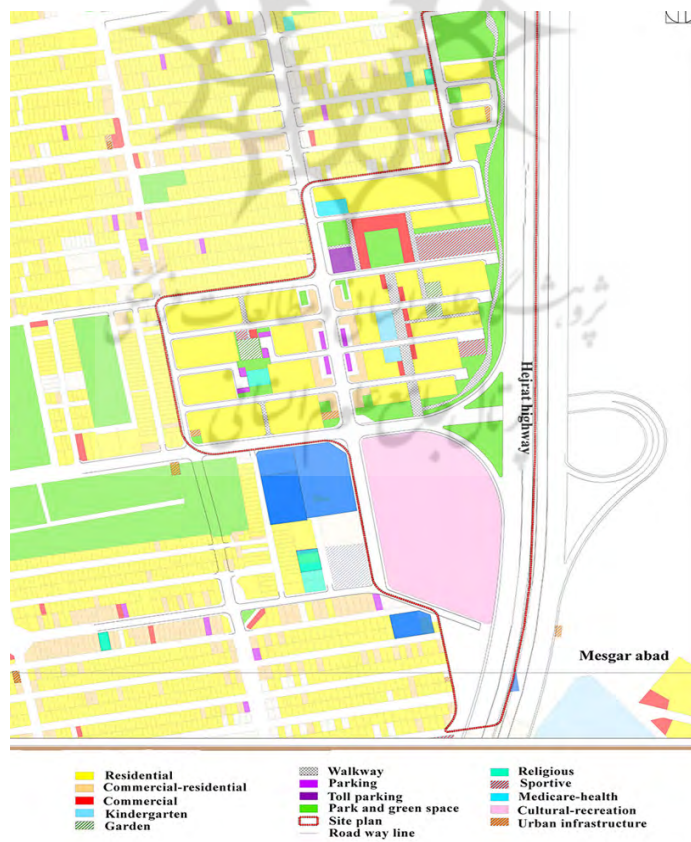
Hejrat highway

Mesgar abad

Residential
Commercial-residential
Commercial
Kindergarten
Garden

Walkway
Parking
Toll parking
Park and green space
Site plan
Road way line

Religious
Sportive
Medicare-health
Cultural-recreation
Urban infrastructure